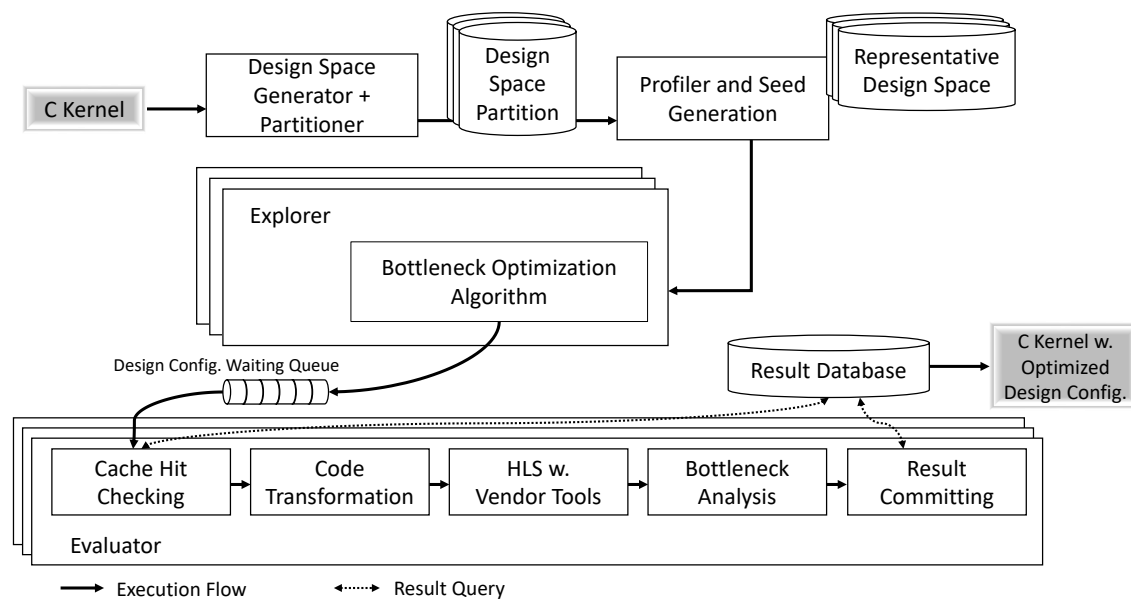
C Kernel

Design Space Generator + Partitioner

Design Space Partition

Profiler and Seed Generation

Representative Design Space

Explorer

Bottleneck Optimization Algorithm

Design Config. Waiting Queue

Result Database

C Kernel w. Optimized Design Config.

Cache Hit Checking

Code Transformation

HLS w. Vendor Tools

Bottleneck Analysis

Result Committing

Evaluator

Execution Flow

Result Query